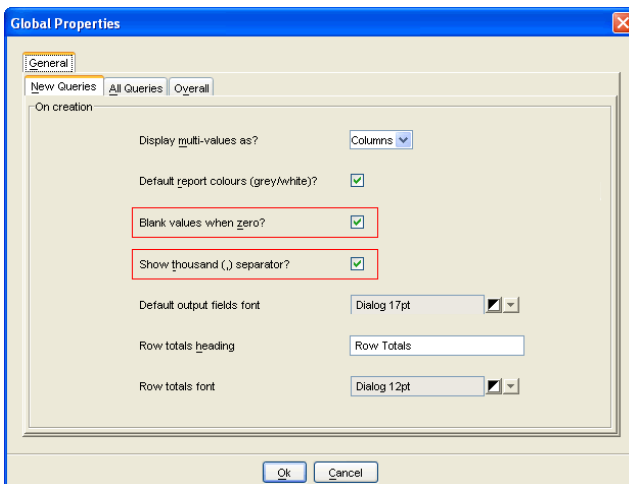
Global Properties

General

New Queries | All Queries | Overall

On creation

Display multi-values as? Columns

Default report colours (grey/white)?

Blank values when zero?

Show thousand (,) separator?

Default output fields font Dialog 17pt

Row totals heading Row Totals

Row totals font Dialog 12pt

Ok Cancel